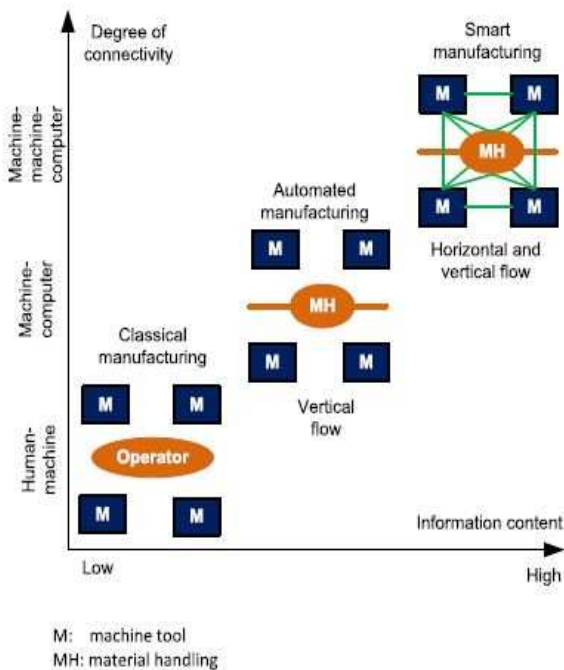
Degree of connectivity

Machine-machine-computer

Machine-computer

Human-machine

Smart manufacturing

M M

MH

M M

Horizontal and vertical flow

Automated manufacturing

M M

MH

M M

Vertical flow

Classical manufacturing

M M

Operator

M M

Information content

Low

High

M: machine tool
MH: material handling